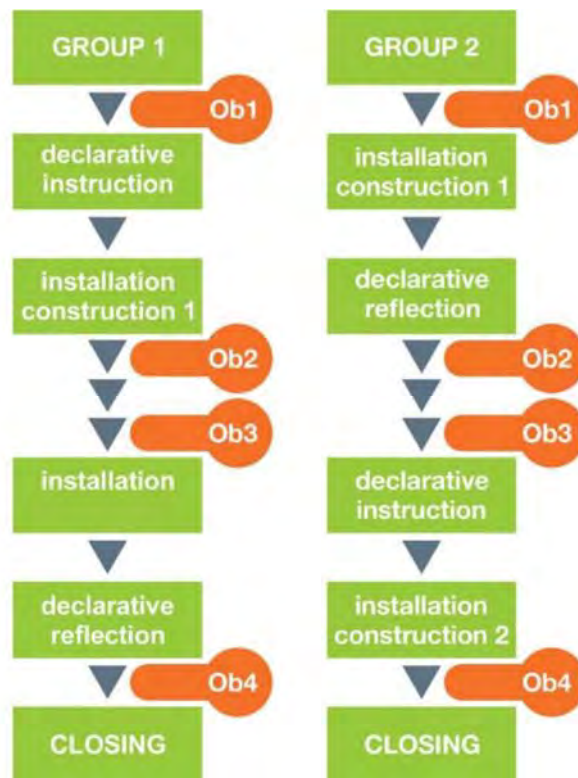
GROUP 1

Ob1

declarative instruction

installation construction 1

Ob2

Ob3

installation

declarative reflection

Ob4

CLOSING

GROUP 2

Ob1

installation construction 1

declarative reflection

Ob2

Ob3

declarative instruction

installation construction 2

Ob4

CLOSING